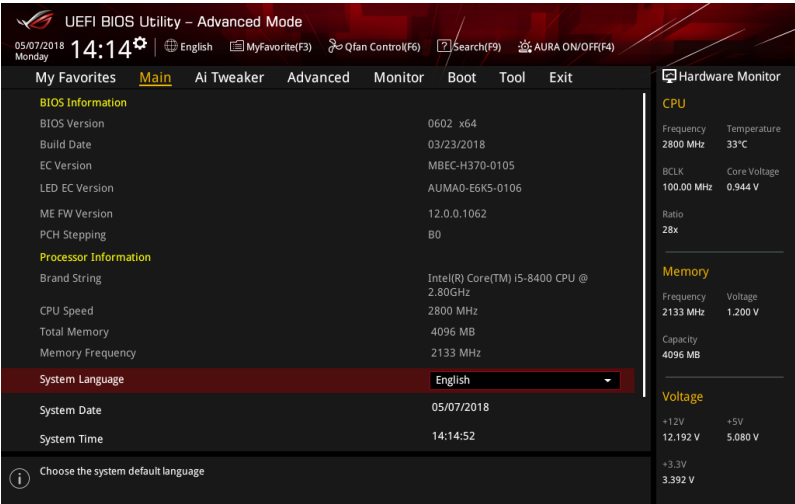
UEFI BIOS Utility – Advanced Mode

05/07/2018 Monday 14:14 English MyFavorite(F3) Qfan Control(F6) Search(F9) AURA ON/OFF(F4)

My Favorites Main Ai Tweaker Advanced Monitor Boot Tool Exit

Hardware Monitor

BIOS Information

| | |
|---|---|
| BIOS Version | 0602 x64 |
| Build Date | 03/23/2018 |
| EC Version | MBEC-H370-0105 |
| LED EC Version | AUMA0-E6K5-0106 |
| ME FW Version | 12.0.0.1062 |
| PCH Stepping | B0 |

Processor Information

| | |
|---|---|
| Brand String | Intel(R) Core(TM) i5-8400 CPU @ 2.80GHz |
| CPU Speed | 2800 MHz |
| Total Memory | 4096 MB |
| Memory Frequency | 2133 MHz |
| System Language | English |
| System Date | 05/07/2018 |
| System Time | 14:14:52 |

Choose the system default language

CPU
Frequency 2800 MHz
Temperature 33°C
BCLK 100.00 MHz
Core Voltage 0.944 V
Ratio 28x

Memory
Frequency 2133 MHz
Voltage 1.200 V
Capacity 4096 MB

Voltage
+12V 12.192 V
+5V 5.080 V
+3.3V 3.392 V